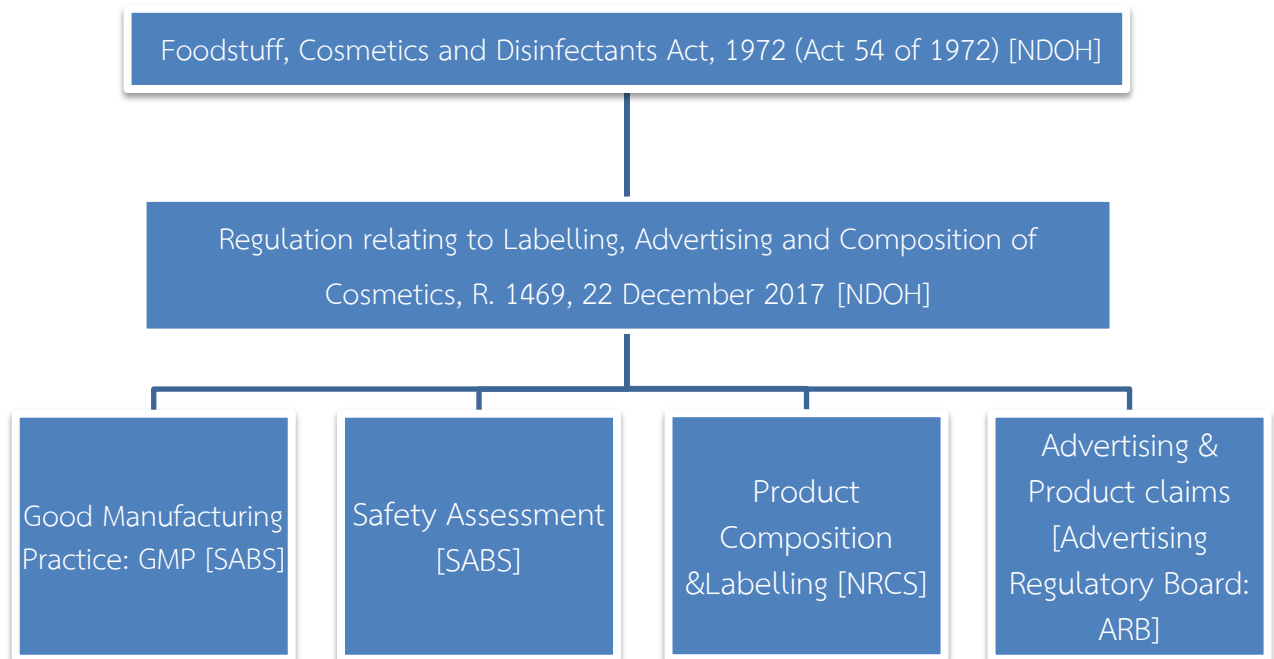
Foodstuff, Cosmetics and Disinfectants Act, 1972 (Act 54 of 1972) [NDOH]

Regulation relating to Labelling, Advertising and Composition of Cosmetics, R. 1469, 22 December 2017 [NDOH]

Good Manufacturing Practice: GMP [SABS]

Safety Assessment [SABS]

Product Composition &Labelling [NRCS]

Advertising & Product claims [Advertising Regulatory Board: ARB]